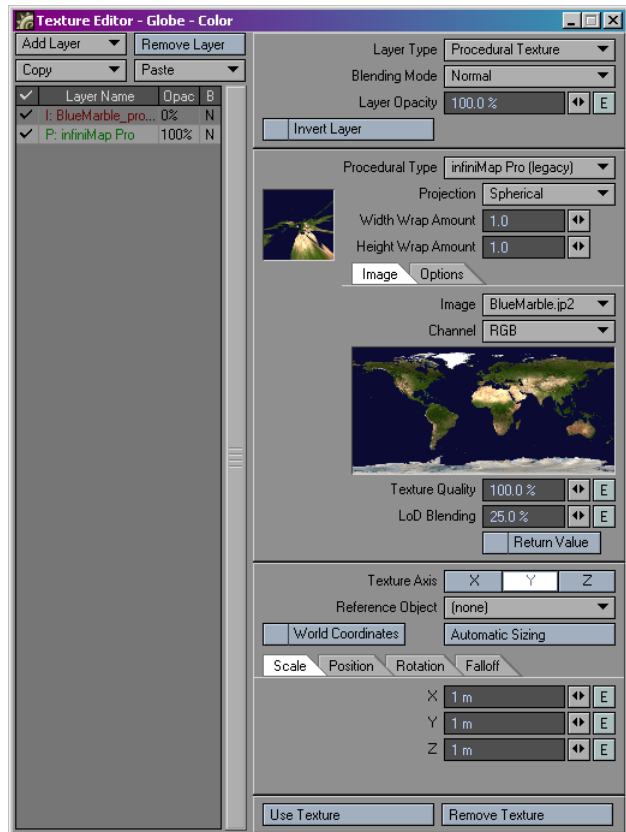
Texture Editor - Globe - Color

Add Layer
Remove Layer
Copy
Paste

| ✓ | Layer Name | Opac | B |
|---|---|---|---|
| ✓ | I: BlueMarble_pro... | 0% | N |
| ✓ | P: infiniMap Pro | 100% | N |

Layer Type Procedural Texture
Blending Mode Normal
Layer Opacity 100.0 % E
Invert Layer

Procedural Type infiniMap Pro (legacy)
Projection Spherical
Width Wrap Amount 1.0
Height Wrap Amount 1.0

Image Options

Image BlueMarble.jp2
Channel RGB

Texture Quality 100.0 % E
LoD Blending 25.0 % E
Return Value

Texture Axis X Y Z
Reference Object (none)
World Coordinates
Automatic Sizing

Scale Position Rotation Falloff

X 1 m E
Y 1 m E
Z 1 m E

Use Texture
Remove Texture